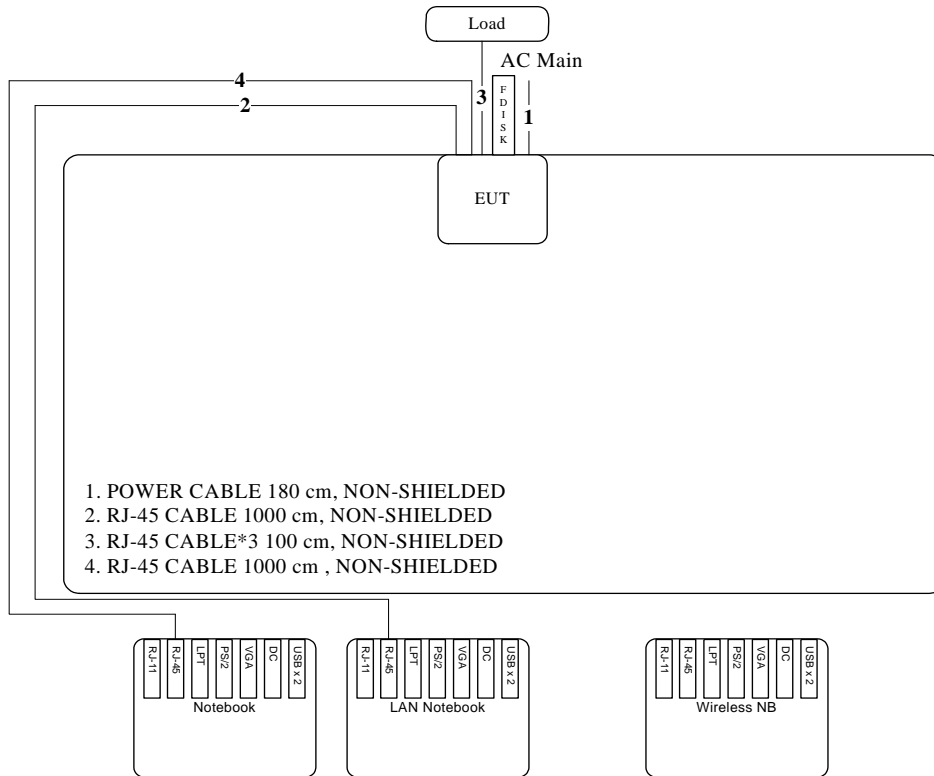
Load

AC Main

4

2

3

F
D
I
S
K

1

EUT

1. POWER CABLE 180 cm, NON-SHIELDED
2. RJ-45 CABLE 1000 cm, NON-SHIELDED
3. RJ-45 CABLE*3 100 cm, NON-SHIELDED
4. RJ-45 CABLE 1000 cm , NON-SHIELDED

RJ-11 RJ-45 LPT PS/2 VGA DC USB x 2
Notebook

RJ-11 RJ-45 LPT PS/2 VGA DC USB x 2
LAN Notebook

RJ-11 RJ-45 LPT PS/2 VGA DC USB x 2
Wireless NB